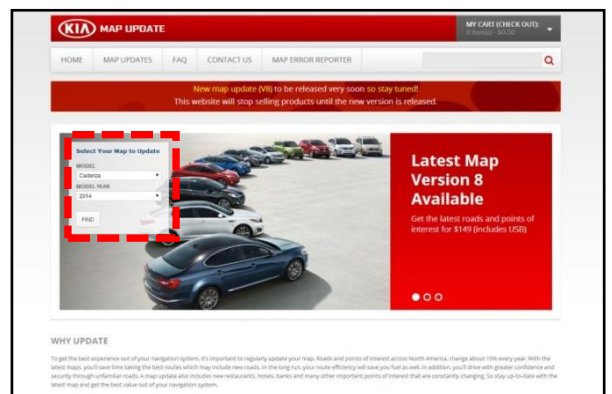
KIA MAP UPDATE

MY CART (CHECK OUT): 0 item(s) - $0.00

HOME MAP UPDATES FAQ CONTACT US MAP ERROR REPORTER

New map update (V8) to be released very soon so stay tuned!
This website will stop selling products until the new version is released.

Select Your Map to Update

MODEL
Cadenza

MODEL YEAR
2014

FIND

Latest Map Version 8 Available

Get the latest roads and points of interest for $149 (includes USB)

WHY UPDATE

To get the best experience out of your navigation system, it's important to regularly update your map. Roads and points of interest across North America, change about 15% every year. With the latest maps, you'll save time taking the best routes which may include new roads. In the long run, your route efficiency will save you fuel as well. In addition, you'll drive with greater confidence and security through unfamiliar roads. A map update also includes new restaurants, hotels, banks and many other important points of interest that are constantly changing. So stay up-to-date with the latest map and get the best value out of your navigation system.